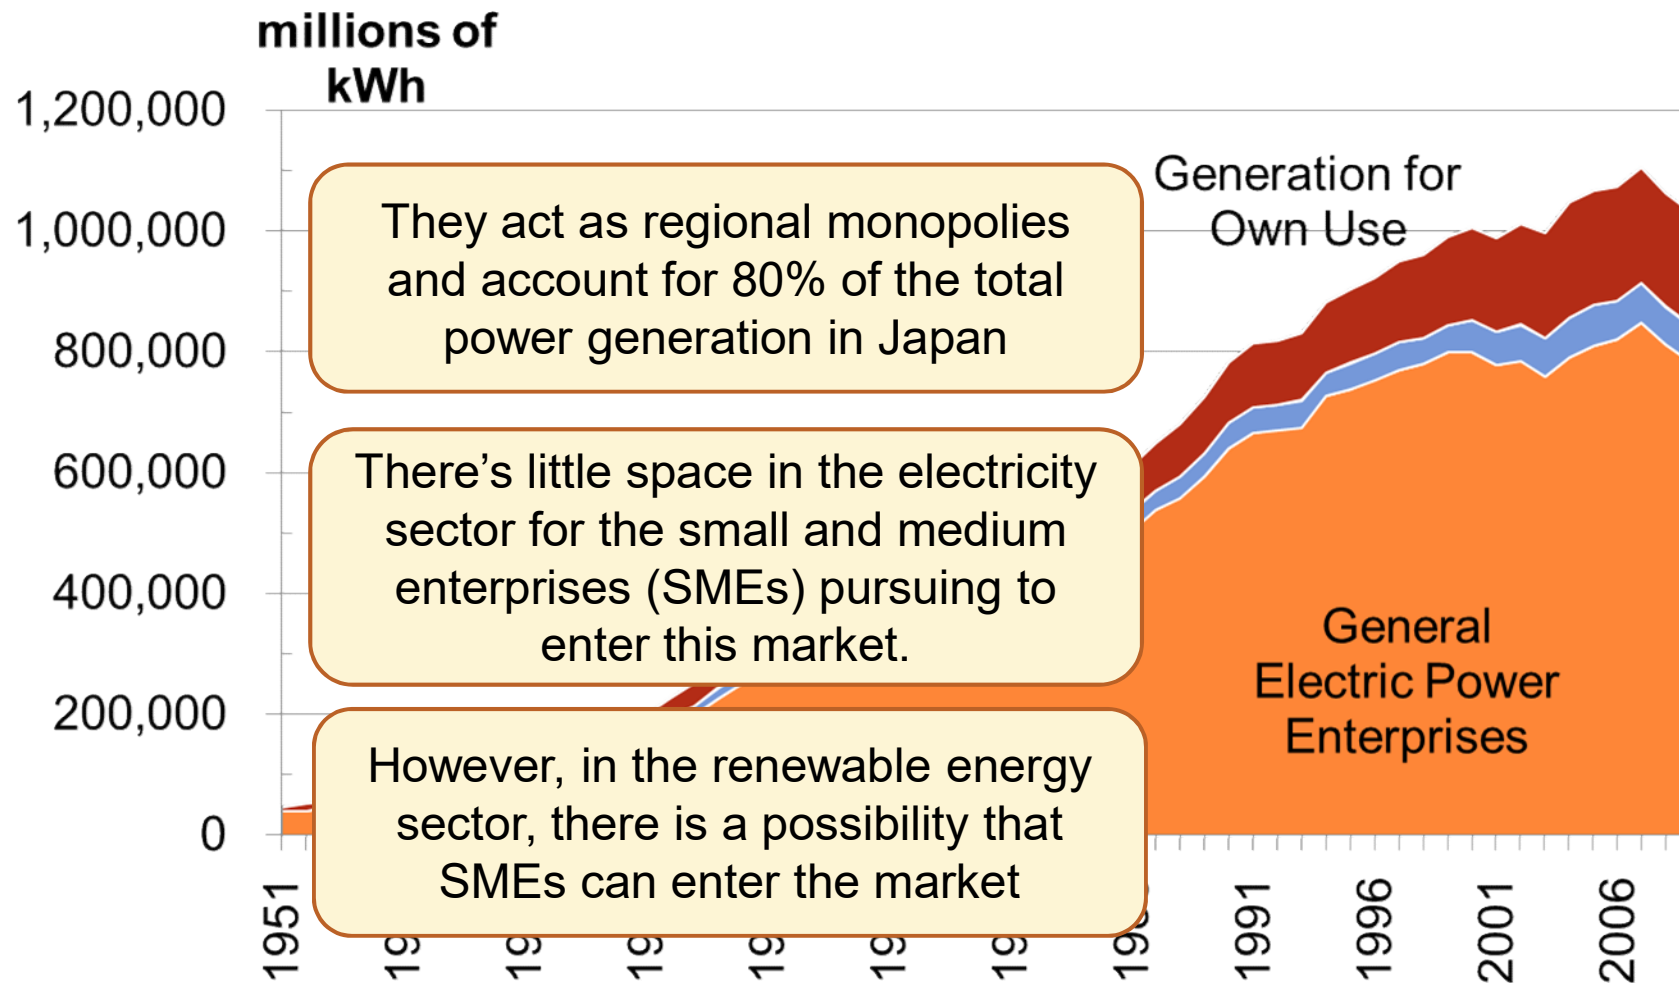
millions of kWh

1,200,000
1,000,000
800,000
600,000
400,000
200,000
0

Generation for Own Use

They act as regional monopolies and account for 80% of the total power generation in Japan

There's little space in the electricity sector for the small and medium enterprises (SMEs) pursuing to enter this market.

However, in the renewable energy sector, there is a possibility that SMEs can enter the market

General Electric Power Enterprises

1951
19
19
19
19
19
19
19
1991
1996
2001
2006